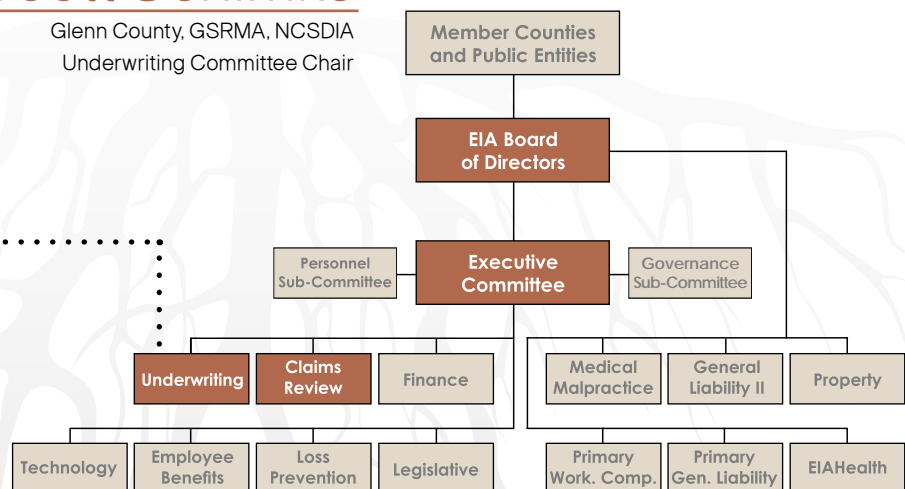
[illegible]

Glenn County, GSRMA, NCSDIA
Underwriting Committee Chair

Member Counties and Public Entities

EIA Board of Directors

Personnel Sub-Committee

Executive Committee

Governance Sub-Committee

Underwriting

Claims Review

Finance

Medical Malpractice

General Liability II

Property

Technology

Employee Benefits

Loss Prevention

Legislative

Primary Work. Comp.

Primary Gen. Liability

EIAHealth